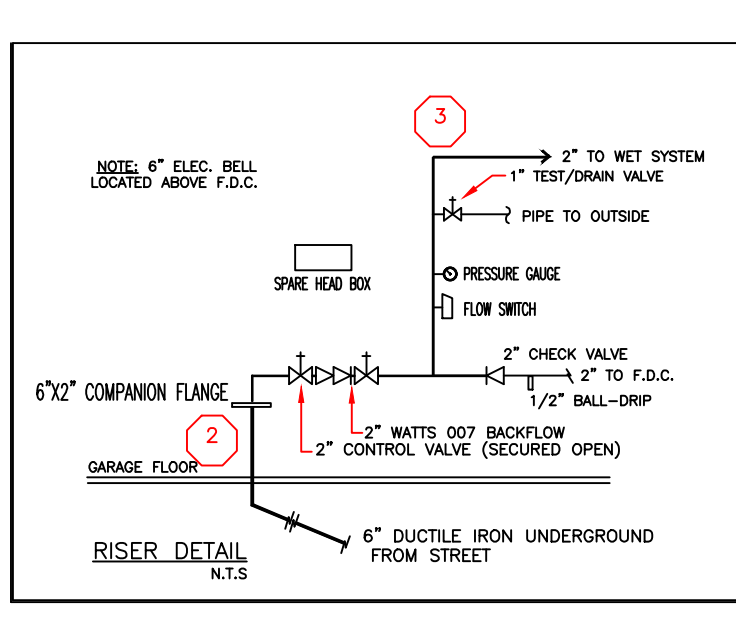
3

2" TO WET SYSTEM

1" TEST/DRAIN VALVE

NOTE: 6" ELEC. BELL LOCATED ABOVE F.D.C.

PIPE TO OUTSIDE

SPARE HEAD BOX

PRESSURE GAUGE

FLOW SWITCH

2" CHECK VALVE

6"X2" COMPANION FLANGE

2" TO F.D.C.

1/2" BALL-DRIP

2

2" WATTS 007 BACKFLOW

2" CONTROL VALVE (SECURED OPEN)

GARAGE FLOOR

6" DUCTILE IRON UNDERGROUND FROM STREET

RISER DETAIL
N.T.S